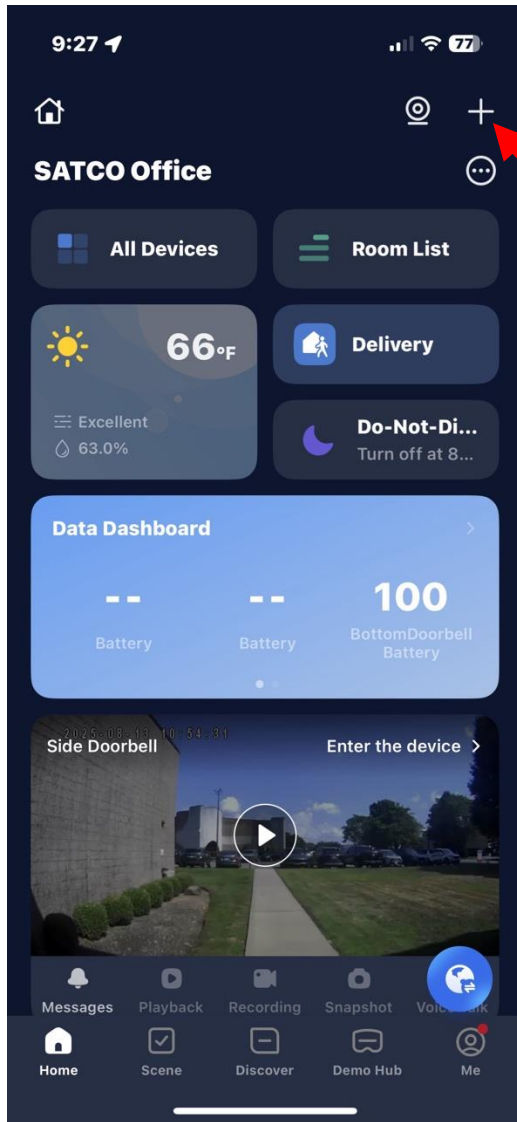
9:27

77

SATCO Office

All Devices

Room List

66°F

Excellent
63.0%

Delivery

Do-Not-Di...
Turn off at 8...

Data Dashboard

--
Battery

--
Battery

100
BottomDoorbell Battery

2025-08-13 10:54:31
Side Doorbell

Enter the device

Messages
Playback
Recording
Snapshot
Voi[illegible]alk

Home
Scene
Discover
Demo Hub
Me